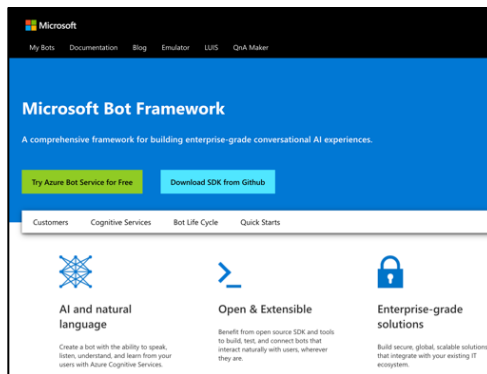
Microsoft

My Bots Documentation Blog Emulator LUIS QnA Maker

Microsoft Bot Framework

A comprehensive framework for building enterprise-grade conversational AI experiences.

Try Azure Bot Service for Free

Download SDK from Github

Customers Cognitive Services Bot Life Cycle Quick Starts

AI and natural language

Create a bot with the ability to speak, listen, understand, and learn from your users with Azure Cognitive Services.

Open & Extensible

Benefit from open source SDK and tools to build, test, and connect bots that interact naturally with users, wherever they are.

Enterprise-grade solutions

Build secure, global, scalable solutions that integrate with your existing IT ecosystem.